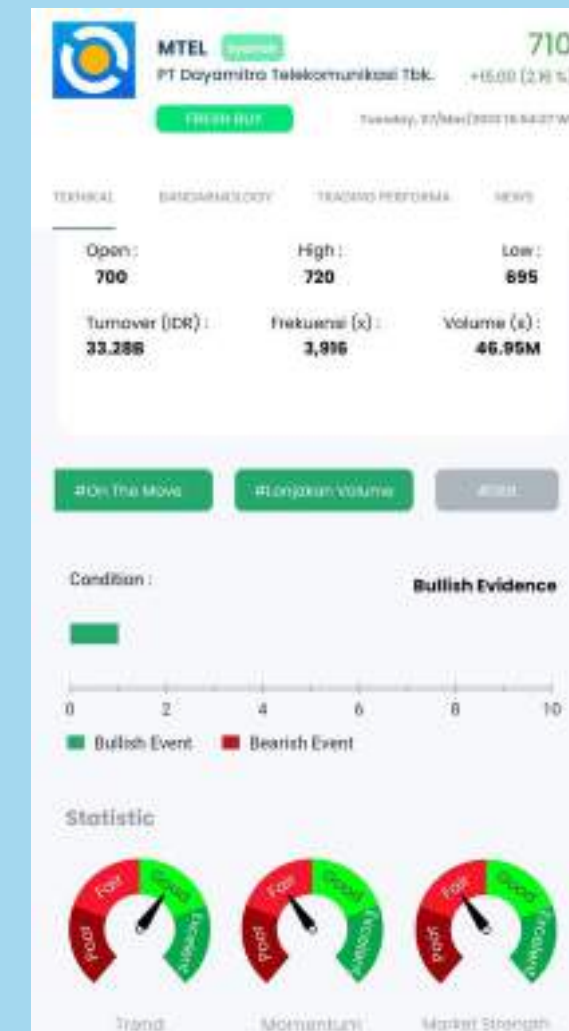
MTEL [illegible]
PT Dayamitra Telekomunikasi Tbk.
710
+15.00 (2.19 %)
FRESH BUY
Tuesday, 07/Mar/2023 16:54:07 W

TEKNIKAL
BANDARMOLOGY
TRADING PERFORMA
NEWS

Open :
700
High :
720
Low :
695
Turnover (IDR) :
33.28B
Frekuensi (x) :
3,916
Volume (x) :
46.95M

#On The Move
#Lonjakan Volume
#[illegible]

Condition :
Bullish Evidence

0
2
4
6
8
10
Bullish Event
Bearish Event

Statistic

Poor
Fair
Good
Excellent
Trend

Poor
Fair
Good
Excellent
Momentum

Poor
Fair
Good
Excellent
Market Strength